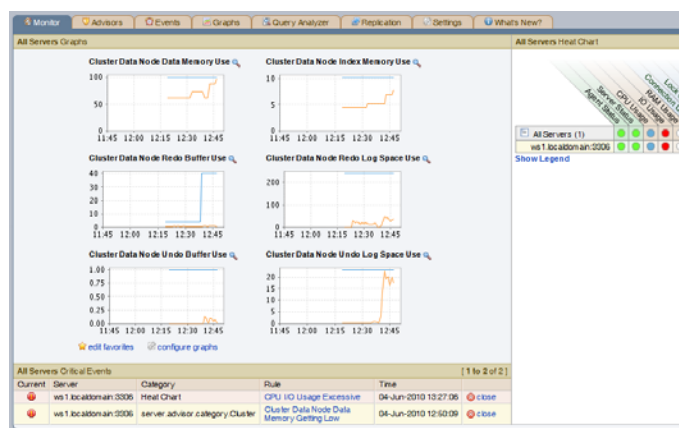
Monitor | Advisors | Events | Graphs | Query Analyzer | Replication | Settings | What's New?

All Servers Graphs

Cluster Data Node Data Memory Use
100
50
0
11:45 12:00 12:15 12:30 12:45

Cluster Data Node Index Memory Use
10
5
0
11:45 12:00 12:15 12:30 12:45

Cluster Data Node Redo Buffer Use
40
30
20
10
0
11:45 12:00 12:15 12:30 12:45

Cluster Data Node Redo Log Space Use
200
100
0
11:45 12:00 12:15 12:30 12:45

Cluster Data Node Undo Buffer Use
1.00
0.75
0.50
0.25
0.00
11:45 12:00 12:15 12:30 12:45

Cluster Data Node Undo Log Space Use
20
15
10
5
0
11:45 12:00 12:15 12:30 12:45

edit favorites configure graphs

All Servers Heat Chart

Agent Status
Server Status
CPU Usage
IO Usage
RAM Usage
Connection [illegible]
Lock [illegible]

All Servers (1)
ws1.localdomain:3306
Show Legend

All Servers Critical Events [1 to 2 of 2]

| Current | Server | Category | Rule | Time | |
|---|---|---|---|---|---|
| | ws1.localdomain:3306 | Heat Chart | CPU I/O Usage Excessive | 04-Jun-2010 13:27:06 | close |
| | ws1.localdomain:3306 | server.advisor.category.Cluster | Cluster Data Node Data Memory Getting Low | 04-Jun-2010 12:50:09 | close |